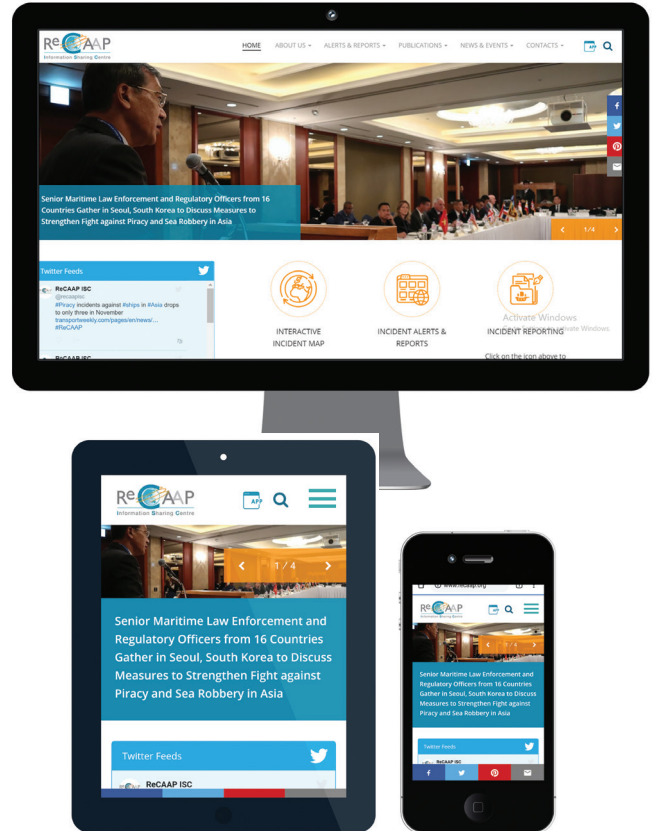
ReCAAP
Information Sharing Centre

HOME ABOUT US ▾ ALERTS & REPORTS ▾ PUBLICATIONS ▾ NEWS & EVENTS ▾ CONTACTS ▾ APP

Senior Maritime Law Enforcement and Regulatory Officers from 16 Countries Gather in Seoul, South Korea to Discuss Measures to Strengthen Fight against Piracy and Sea Robbery in Asia

1/4

Twitter Feeds

ReCAAP ISC
@recaapisc
#Piracy incidents against #ships in #Asia drops to only three in November transportweekly.com/pages/en/news/... #ReCAAP

ReCAAP ISC

INTERACTIVE INCIDENT MAP

INCIDENT ALERTS & REPORTS

INCIDENT REPORTING

Click on the icon above to

Activate Windows
Go to Settings to activate Windows

ReCAAP
Information Sharing Centre
APP

1 / 4

Senior Maritime Law Enforcement and Regulatory Officers from 16 Countries Gather in Seoul, South Korea to Discuss Measures to Strengthen Fight against Piracy and Sea Robbery in Asia

Twitter Feeds

ReCAAP ISC

www.recaap.org

ReCAAP
Information Sharing Centre
APP

1 / 4

Senior Maritime Law Enforcement and Regulatory Officers from 16 Countries Gather in Seoul, South Korea to Discuss Measures to Strengthen Fight against Piracy and Sea Robbery in Asia

Twitter Feeds

ReCAAP ISC